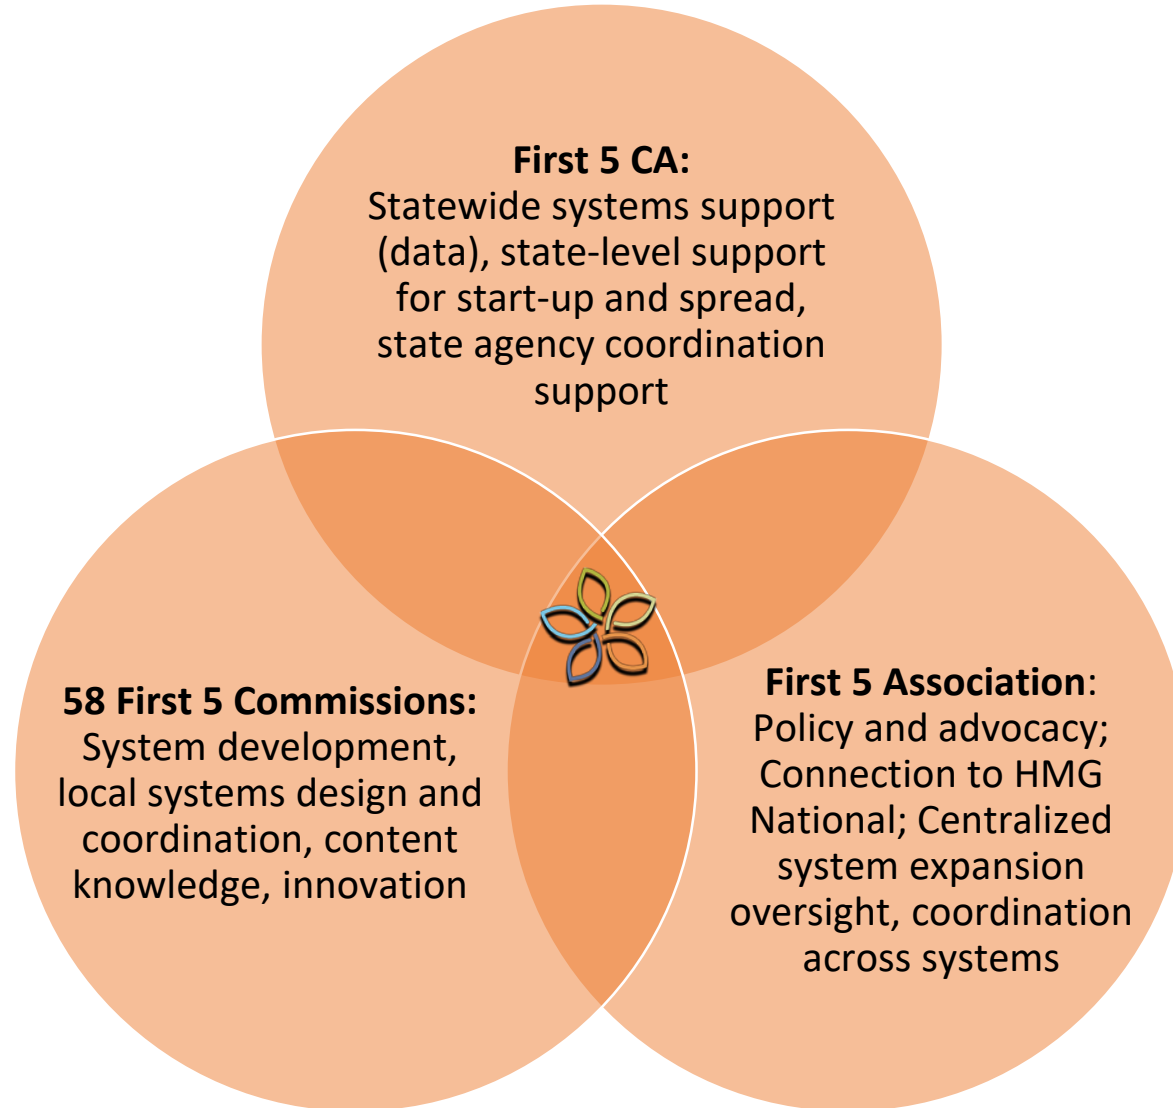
**First 5 CA:**
Statewide systems support (data), state-level support for start-up and spread, state agency coordination support

**58 First 5 Commissions:**
System development, local systems design and coordination, content knowledge, innovation

**First 5 Association**:
Policy and advocacy; Connection to HMG National; Centralized system expansion oversight, coordination across systems